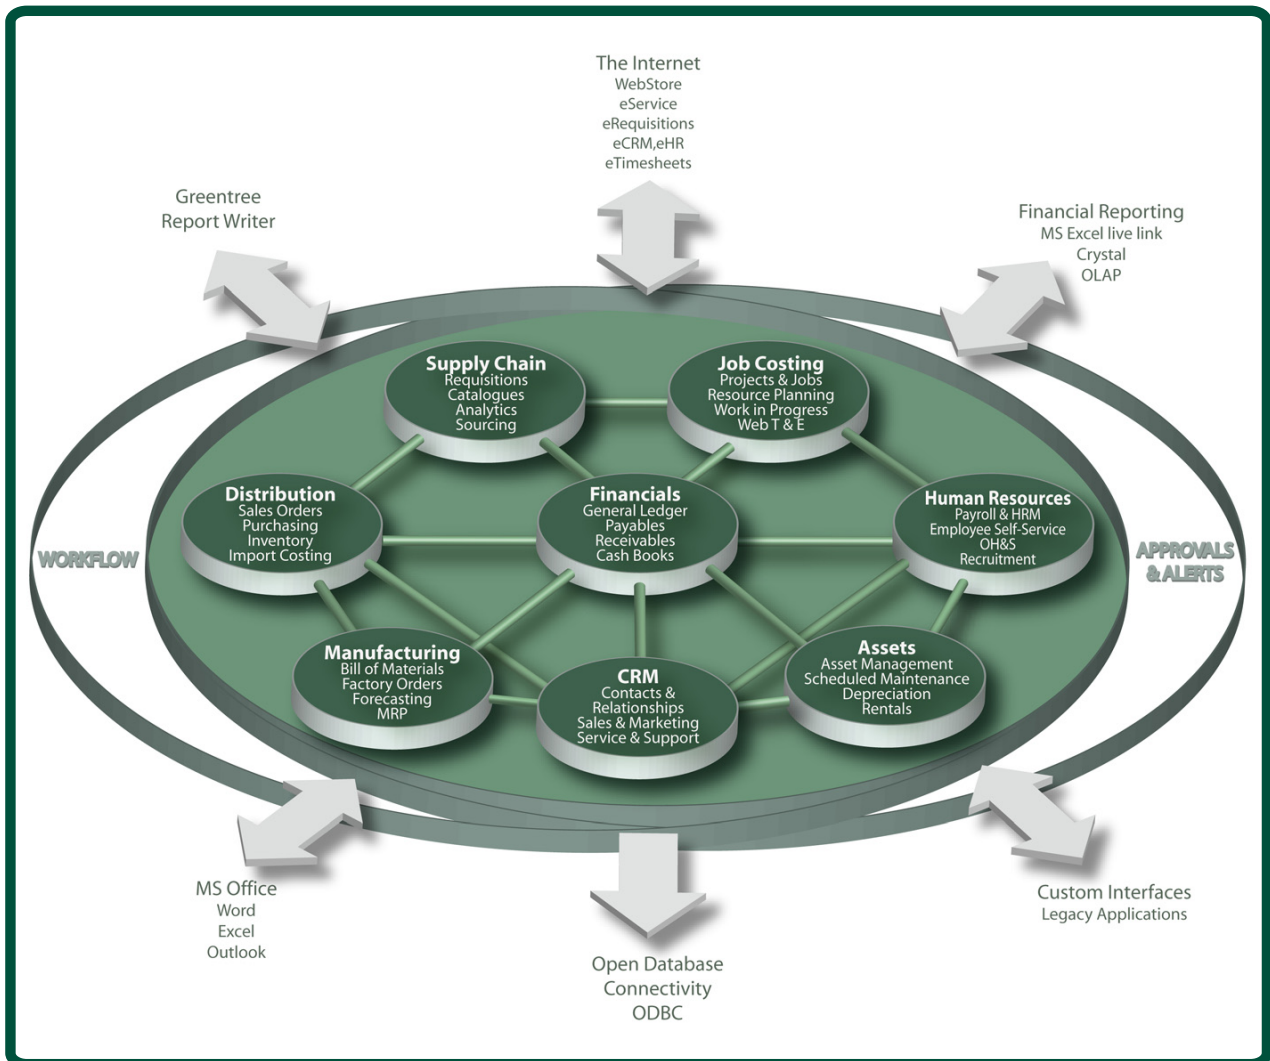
The Internet
WebStore
eService
eRequisitions
eCRM,eHR
eTimesheets

Greentree
Report Writer

Financial Reporting
MS Excel live link
Crystal
OLAP

Supply Chain
Requisitions
Catalogues
Analytics
Sourcing

Job Costing
Projects & Jobs
Resource Planning
Work in Progress
Web T & E

Distribution
Sales Orders
Purchasing
Inventory
Import Costing

Financials
General Ledger
Payables
Receivables
Cash Books

Human Resources
Payroll & HRM
Employee Self-Service
OH&S
Recruitment

WORKFLOW

APPROVALS
& ALERTS

Manufacturing
Bill of Materials
Factory Orders
Forecasting
MRP

CRM
Contacts &
Relationships
Sales & Marketing
Service & Support

Assets
Asset Management
Scheduled Maintenance
Depreciation
Rentals

MS Office
Word
Excel
Outlook

Open Database
Connectivity
ODBC

Custom Interfaces
Legacy Applications